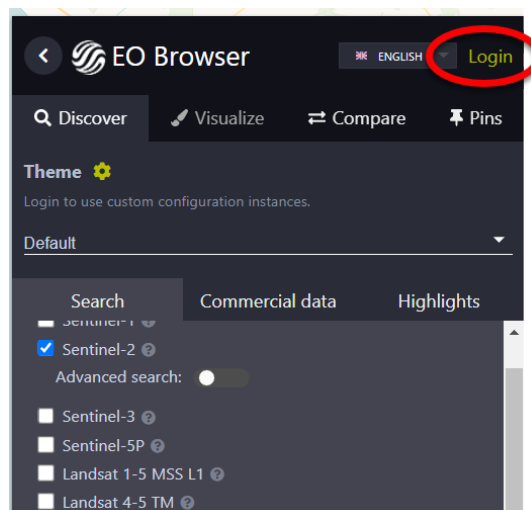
EO Browser

ENGLISH

Login

Discover

Visualize

Compare

Pins

Theme

Login to use custom configuration instances.

Default

Search

Commercial data

Highlights

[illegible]

Sentinel-2

Advanced search:

Sentinel-3

Sentinel-5P

Landsat 1-5 MSS L1

Landsat 4-5 TM